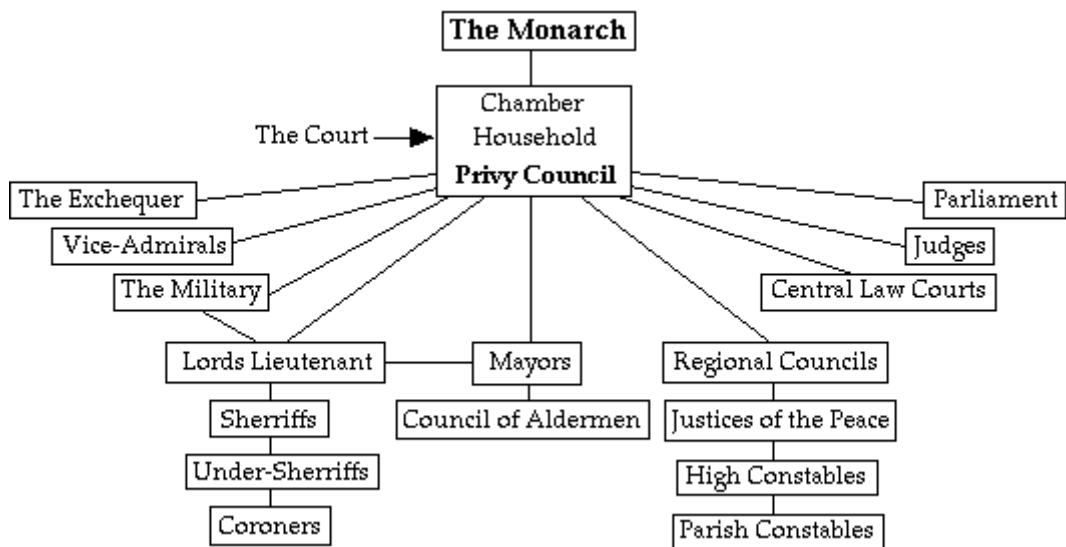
The Monarch

Chamber
Household
Privy Council

The Court

The Exchequer

Vice-Admirals

The Military

Parliament

Judges

Central Law Courts

Lords Lieutenant

Mayors

Regional Councils

Sherriffs

Council of Aldermen

Justices of the Peace

Under-Sherriffs

High Constables

Coroners

Parish Constables